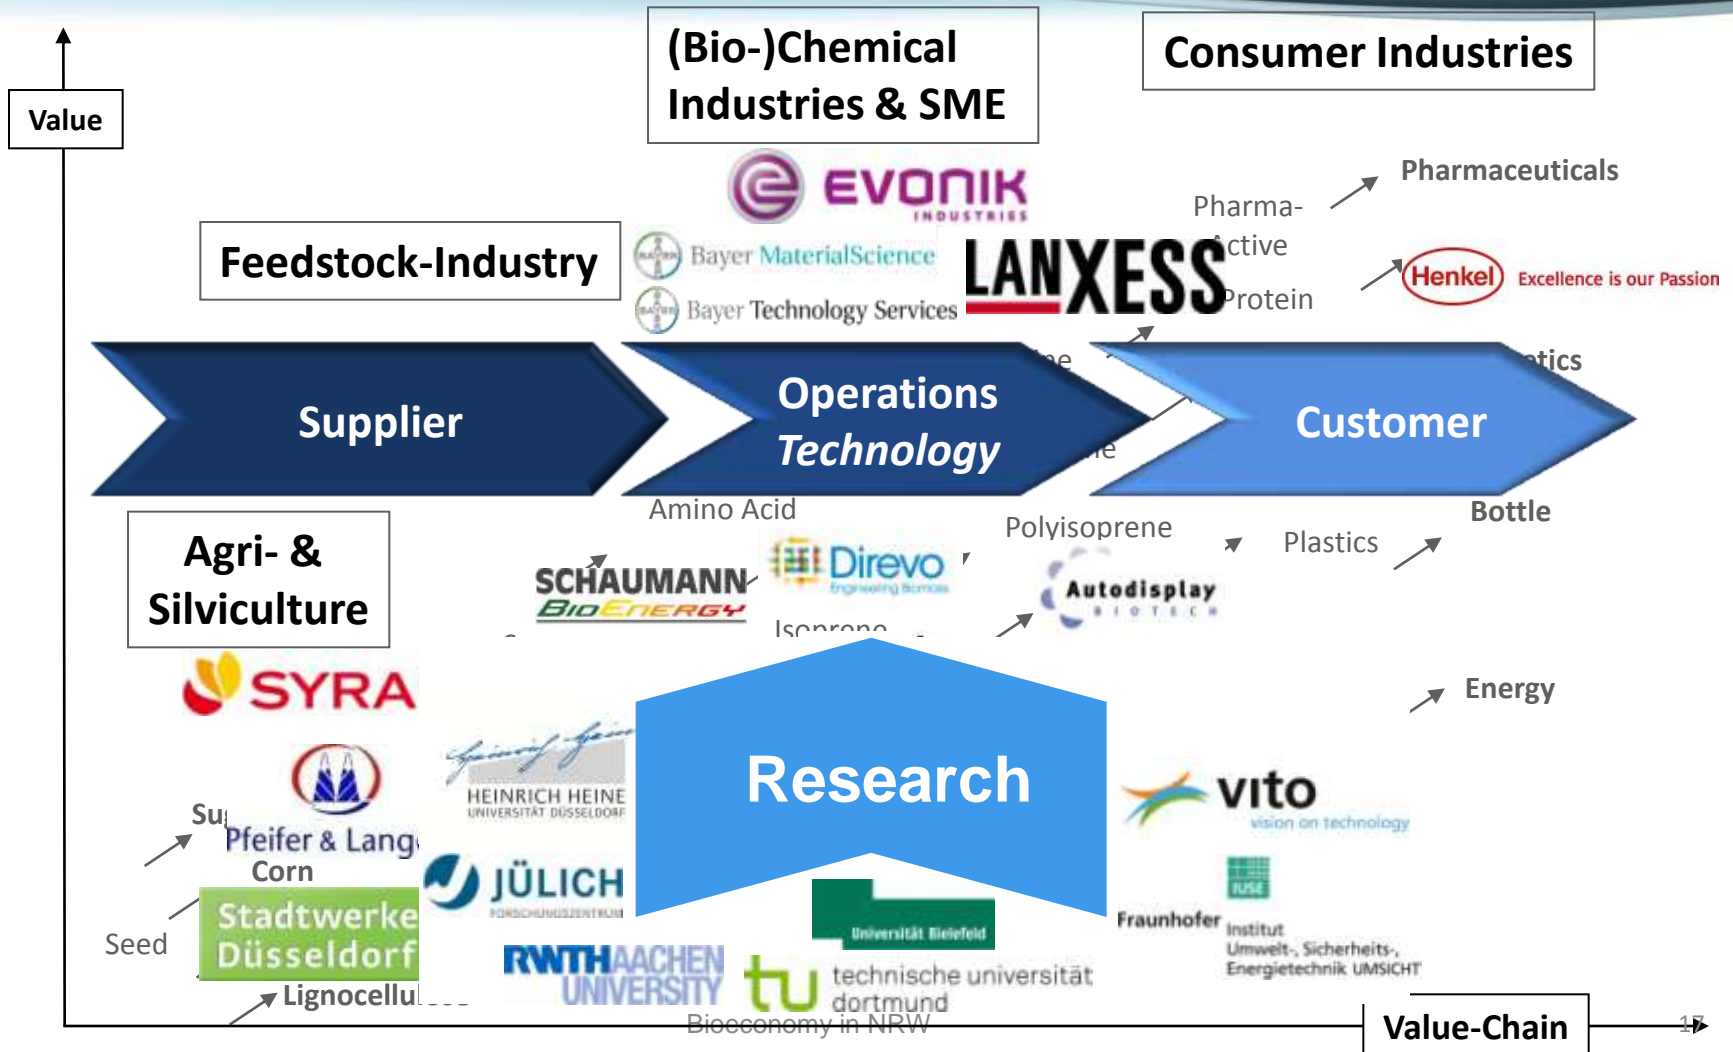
Value

(Bio-)Chemical Industries & SME

Consumer Industries

EVONIK INDUSTRIES

Pharma-
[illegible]ctive

Pharmaceuticals

Feedstock-Industry

Bayer MaterialScience

Bayer Technology Services

LANXESS

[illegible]rotein

Henkel Excellence is our Passion

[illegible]e

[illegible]tics

Supplier

Operations Technology

Customer

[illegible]e

Amino Acid

Polyisoprene

Bottle

Plastics

Agri- & Silviculture

SCHAUMANN BIOENERGY

Direvo

Autodisplay BIOTECH

Isoprene

SYRA

Energy

HEINRICH HEINE UNIVERSITÄT DÜSSELDORF

Research

vito vision on technology

Su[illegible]

Pfeifer & Lang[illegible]

Corn

JÜLICH FORSCHUNGSZENTRUM

Stadtwerke Düsseldorf

Seed

Universität Bielefeld

Fraunhofer Institut Umwelt-, Sicherheits-, Energietechnik UMSICHT

RWTH AACHEN UNIVERSITY

technische universität dortmund

Lignocellu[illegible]

Bioeconomy in NRW

Value-Chain

1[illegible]